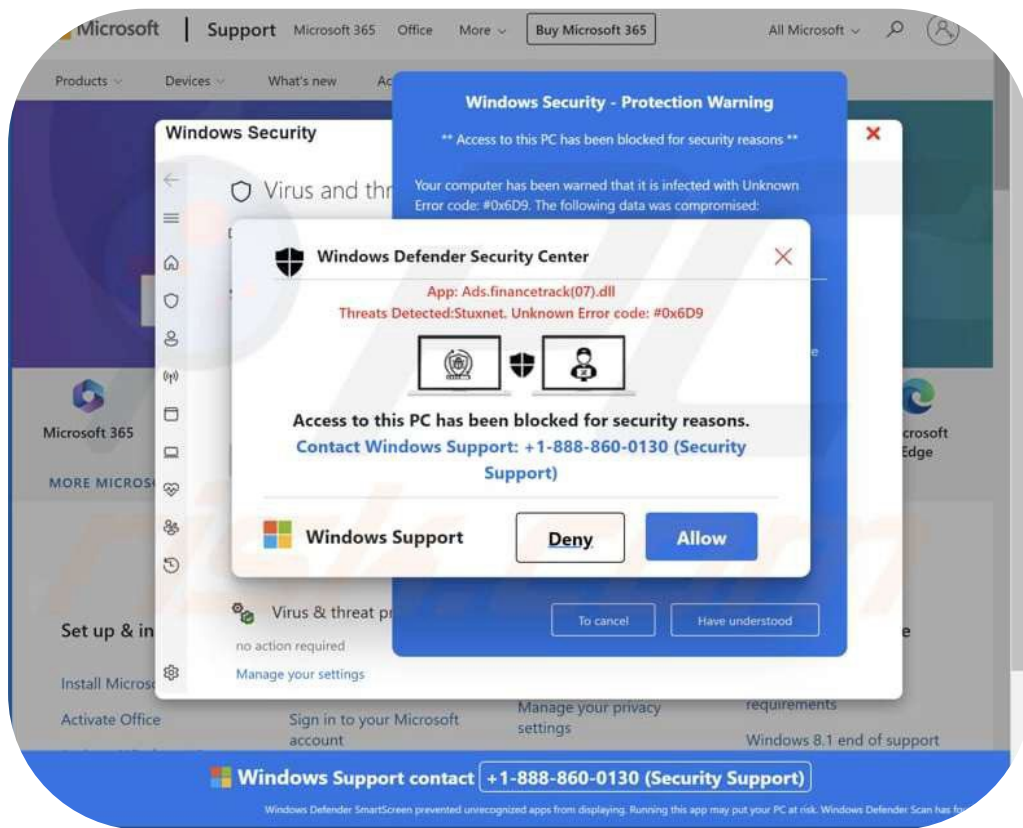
Microsoft | Support Microsoft 365 Office More Buy Microsoft 365 All Microsoft

Products Devices What's new Ac

Windows Security - Protection Warning

** Access to this PC has been blocked for security reasons **

Your computer has been warned that it is infected with Unknown Error code: #0x6D9. The following data was compromised:

Windows Security

Virus and thr

Windows Defender Security Center

App: Ads.financetrack(07).dll

Threats Detected:Stuxnet. Unknown Error code: #0x6D9

Access to this PC has been blocked for security reasons.

Contact Windows Support: +1-888-860-0130 (Security Support)

Windows Support

Deny

Allow

To cancel

Have understood

Virus & threat pr

no action required

Manage your settings

Microsoft 365

MORE MICROS

crosoft Edge

Set up & in

Install Micros

Activate Office

Sign in to your Microsoft account

Manage your privacy settings

requirements

Windows 8.1 end of support

Windows Support contact +1-888-860-0130 (Security Support)

Windows Defender SmartScreen prevented unrecognized apps from displaying. Running this app may put your PC at risk. Windows Defender Scan has fo